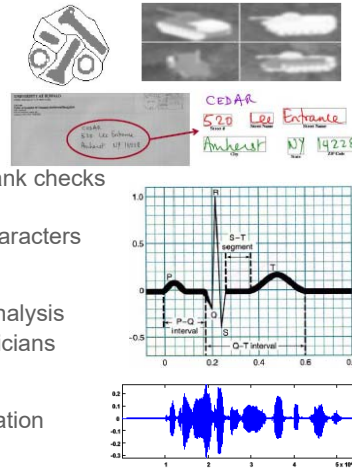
UNIVERSITY AT BUFFALO

CEDAR
520 Lee Entrance
Amherst NY 14228

CEDAR
520 Lee Entrance
Street # Street Name Street Name
Amherst NY 14228
City State ZIP Code

nk checks

aracters

nalysis
icians

ation

1.0
0.5
0
-0.5
R
P
Q
S
T
S-T segment
P-Q interval
Q-T interval
0 0.2 0.4 0.6 0.

0.2
0.1
0
-0.1
-0.2
-0.3
1 2 3 4 5 x 10